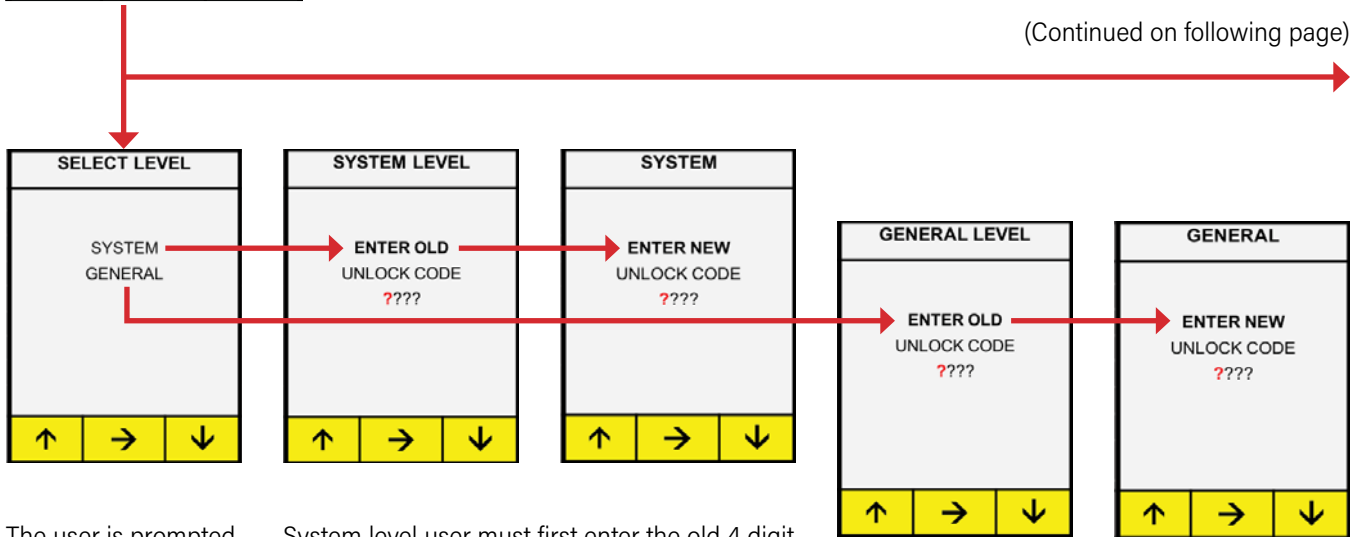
(Continued on following page)

SELECT LEVEL

SYSTEM
GENERAL

↑ → ↓

SYSTEM LEVEL

ENTER OLD
UNLOCK CODE
????

↑ → ↓

SYSTEM

ENTER NEW
UNLOCK CODE
????

↑ → ↓

GENERAL LEVEL

ENTER OLD
UNLOCK CODE
????

↑ → ↓

GENERAL

ENTER NEW
UNLOCK CODE
????

↑ → ↓

The user is prompted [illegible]

System level user must first enter the old 4 digit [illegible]